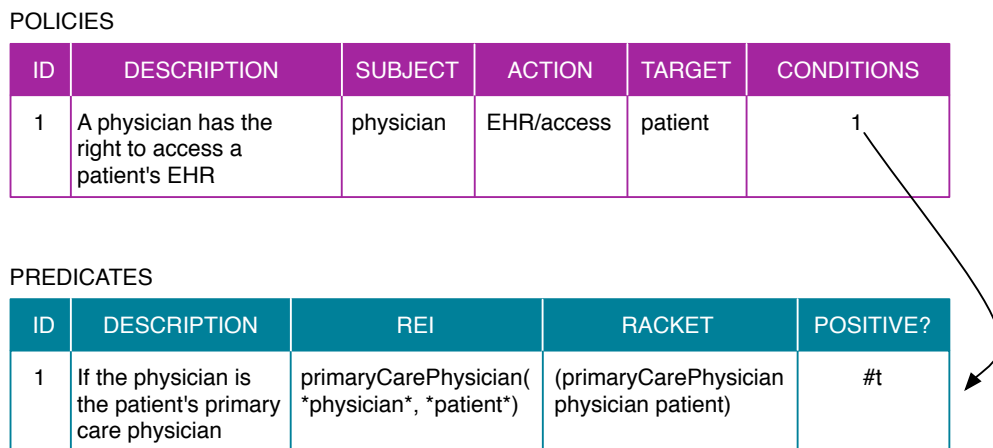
POLICIES

| ID | DESCRIPTION | SUBJECT | ACTION | TARGET | CONDITIONS |
|---|---|---|---|---|---|
| 1 | A physician has the right to access a patient's EHR | physician | EHR/access | patient | 1 |

PREDICATES

| ID | DESCRIPTION | REI | RACKET | POSITIVE? |
|---|---|---|---|---|
| 1 | If the physician is the patient's primary care physician | primaryCarePhysician( *physician*, *patient*) | (primaryCarePhysician physician patient) | #t |